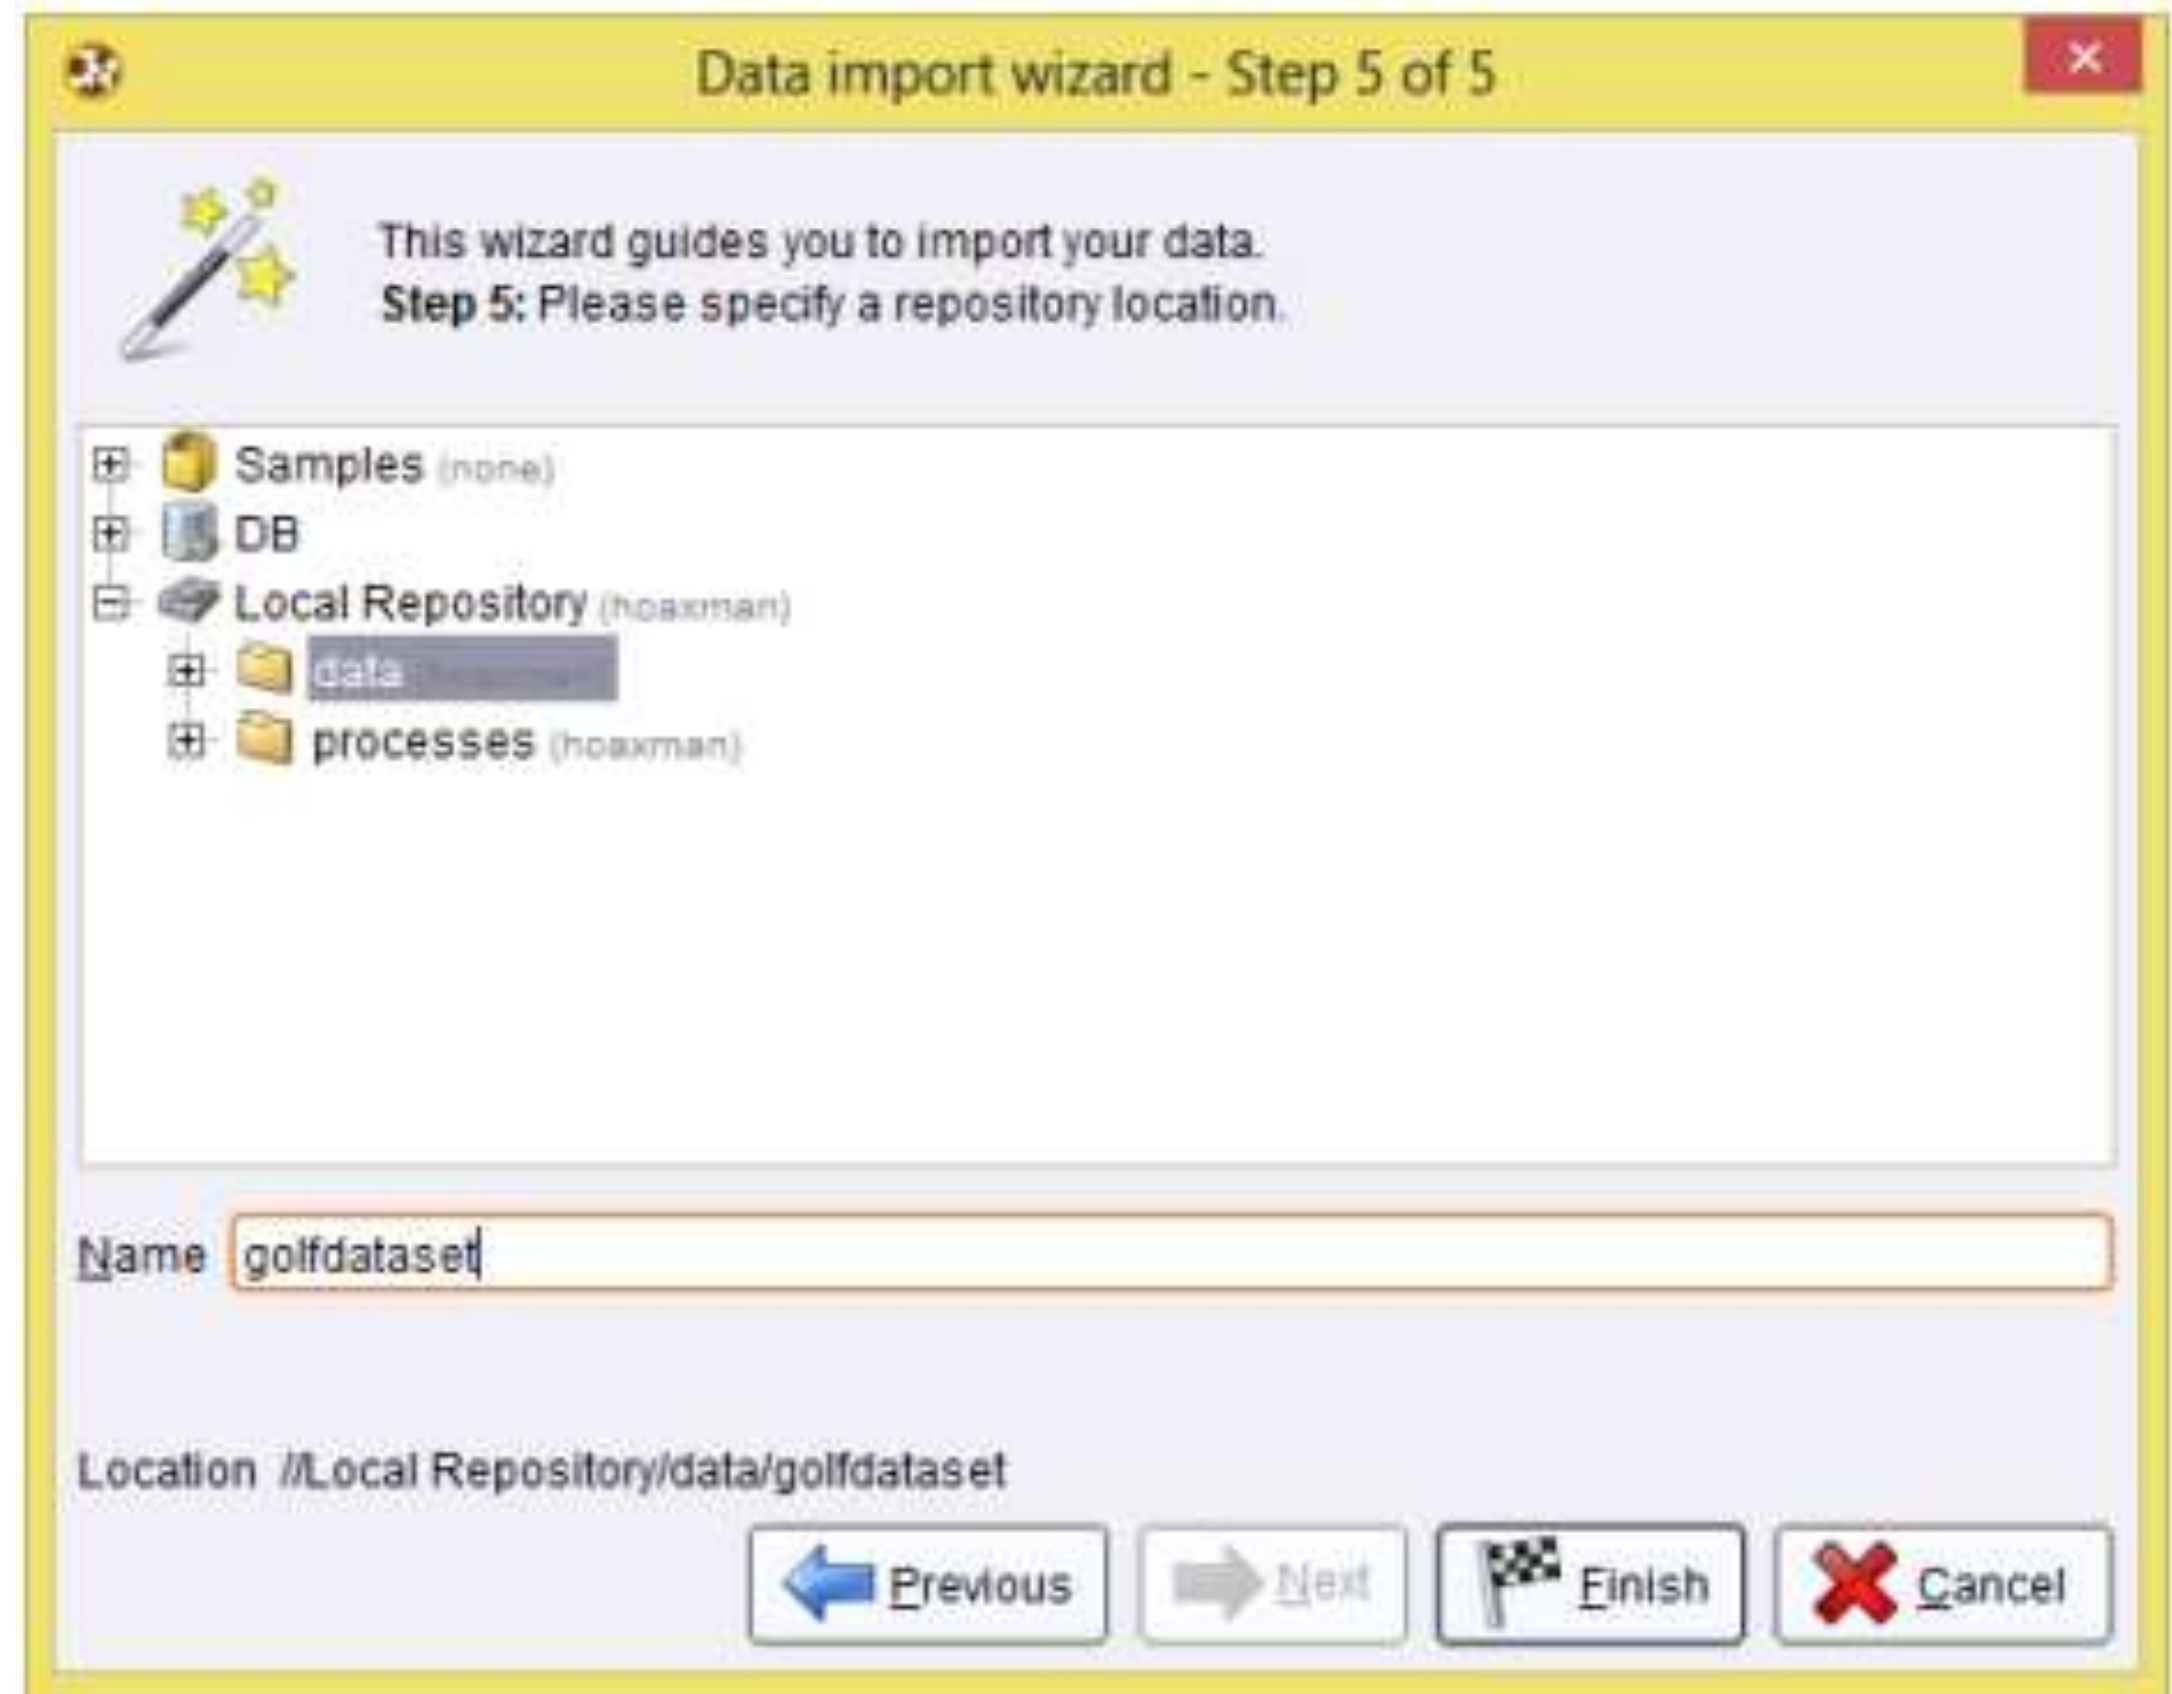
Data import wizard - Step 5 of 5

This wizard guides you to import your data.
Step 5: Please specify a repository location.

Samples (none)
DB
Local Repository (hoaxman)
data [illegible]
processes (hoaxman)

Name golfdataset

Location //Local Repository/data/golfdataset

Previous
Next
Finish
Cancel